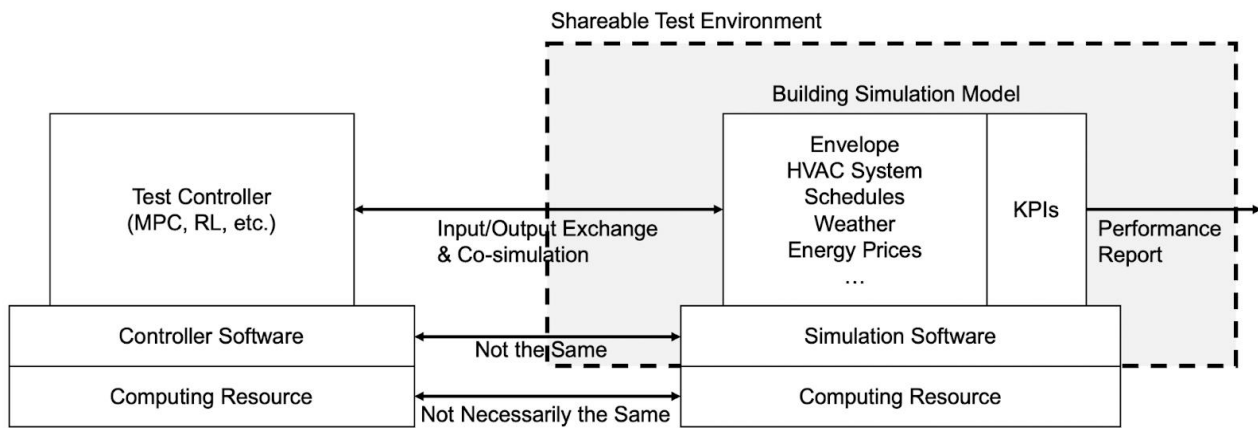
Shareable Test Environment

Building Simulation Model

Test Controller
(MPC, RL, etc.)

Input/Output Exchange
& Co-simulation

Envelope
HVAC System
Schedules
Weather
Energy Prices
…

KPIs

Performance
Report

Controller Software

Not the Same

Simulation Software

Computing Resource

Not Necessarily the Same

Computing Resource